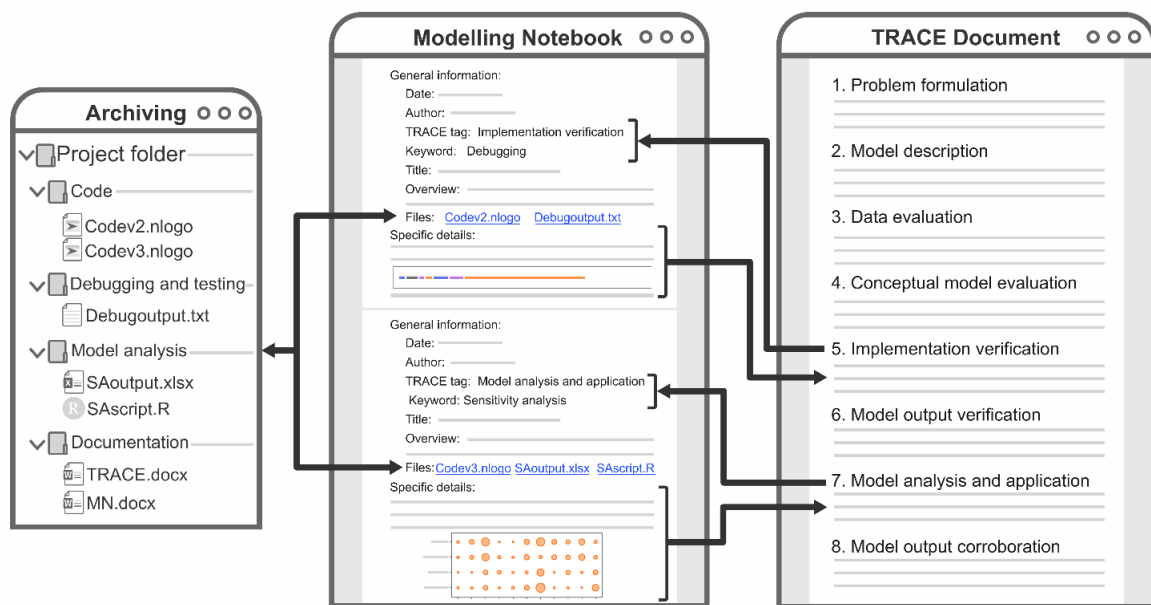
Archiving

Project folder

Code

Codev2.nlogo

Codev3.nlogo

Debugging and testing

Debugoutput.txt

Model analysis

SAoutput.xlsx

SAscript.R

Documentation

TRACE.docx

MN.docx

Modelling Notebook

General information:

Date:

Author:

TRACE tag: Implementation verification

Keyword: Debugging

Title:

Overview:

Files: Codev2.nlogo Debugoutput.txt

Specific details:

General information:

Date:

Author:

TRACE tag: Model analysis and application

Keyword: Sensitivity analysis

Title:

Overview:

Files: Codev3.nlogo SAoutput.xlsx SAscript.R

Specific details:

TRACE Document

1. Problem formulation

2. Model description

3. Data evaluation

4. Conceptual model evaluation

5. Implementation verification

6. Model output verification

7. Model analysis and application

8. Model output corroboration